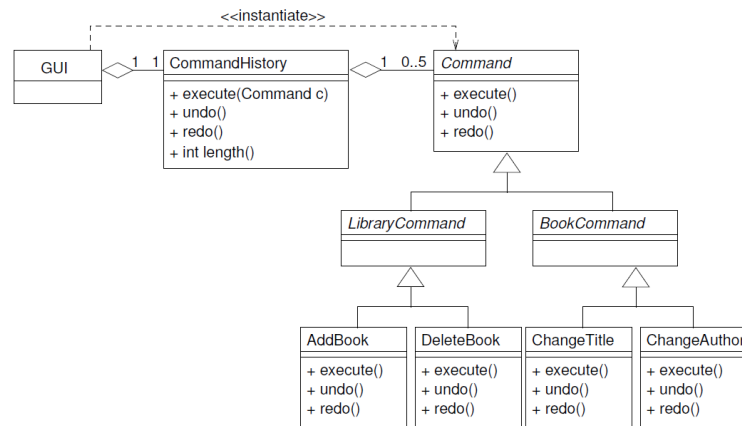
<<instantiate>>

GUI

1 1

CommandHistory

+ execute(Command c)
+ undo()
+ redo()
+ int length()

1 0..5

Command

+ execute()
+ undo()
+ redo()

LibraryCommand

BookCommand

AddBook

+ execute()
+ undo()
+ redo()

DeleteBook

+ execute()
+ undo()
+ redo()

ChangeTitle

+ execute()
+ undo()
+ redo()

ChangeAutho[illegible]

+ execute()
+ undo()
+ redo()